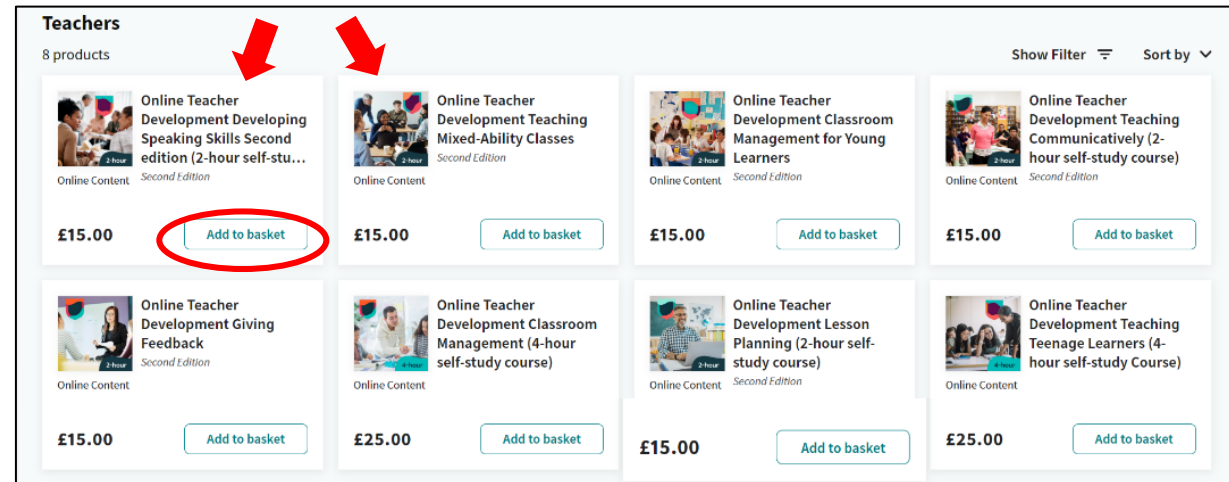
Teachers

8 products

Show Filter

Sort by

2-hour

Online Content

Online Teacher Development Developing Speaking Skills Second edition (2-hour self-stu...

Second Edition

£15.00

Add to basket

2-hour

Online Content

Online Teacher Development Teaching Mixed-Ability Classes

Second Edition

£15.00

Add to basket

2-hour

Online Content

Online Teacher Development Classroom Management for Young Learners

Second Edition

£15.00

Add to basket

2-hour

Online Content

Online Teacher Development Teaching Communicatively (2-hour self-study course)

Second Edition

£15.00

Add to basket

2-hour

Online Content

Online Teacher Development Giving Feedback

Second Edition

£15.00

Add to basket

4-hour

Online Content

Online Teacher Development Classroom Management (4-hour self-study course)

£25.00

Add to basket

2-hour

Online Content

Online Teacher Development Lesson Planning (2-hour self-study course)

Second Edition

£15.00

Add to basket

4-hour

Online Content

Online Teacher Development Teaching Teenage Learners (4-hour self-study Course)

£25.00

Add to basket